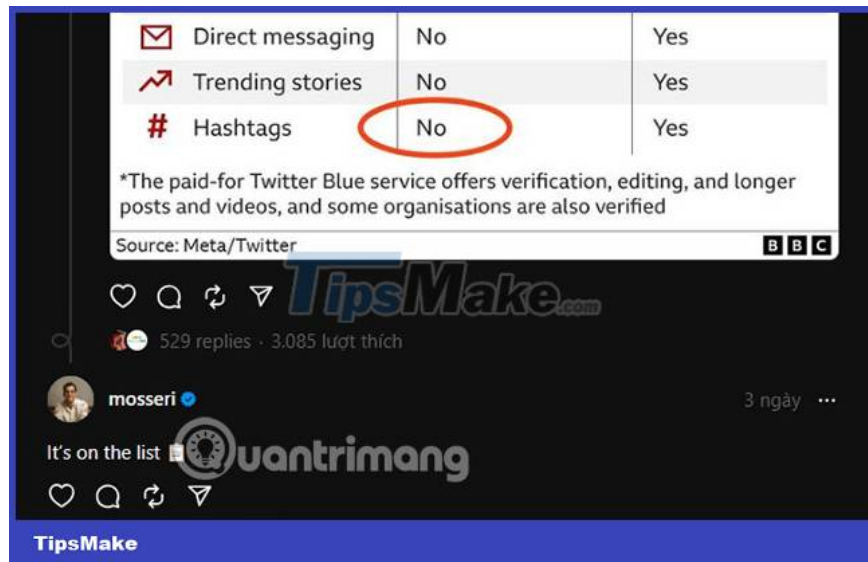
| | | |
|---|---|---|
| Direct messaging | No | Yes |
| Trending stories | No | Yes |
| Hashtags | No | Yes |

*The paid-for Twitter Blue service offers verification, editing, and longer posts and videos, and some organisations are also verified

Source: Meta/Twitter

BBC

TipsMake.com

529 replies · 3.085 lượt thích

mosseri

3 ngày ···

It's on the list

Quantrimang

TipsMake